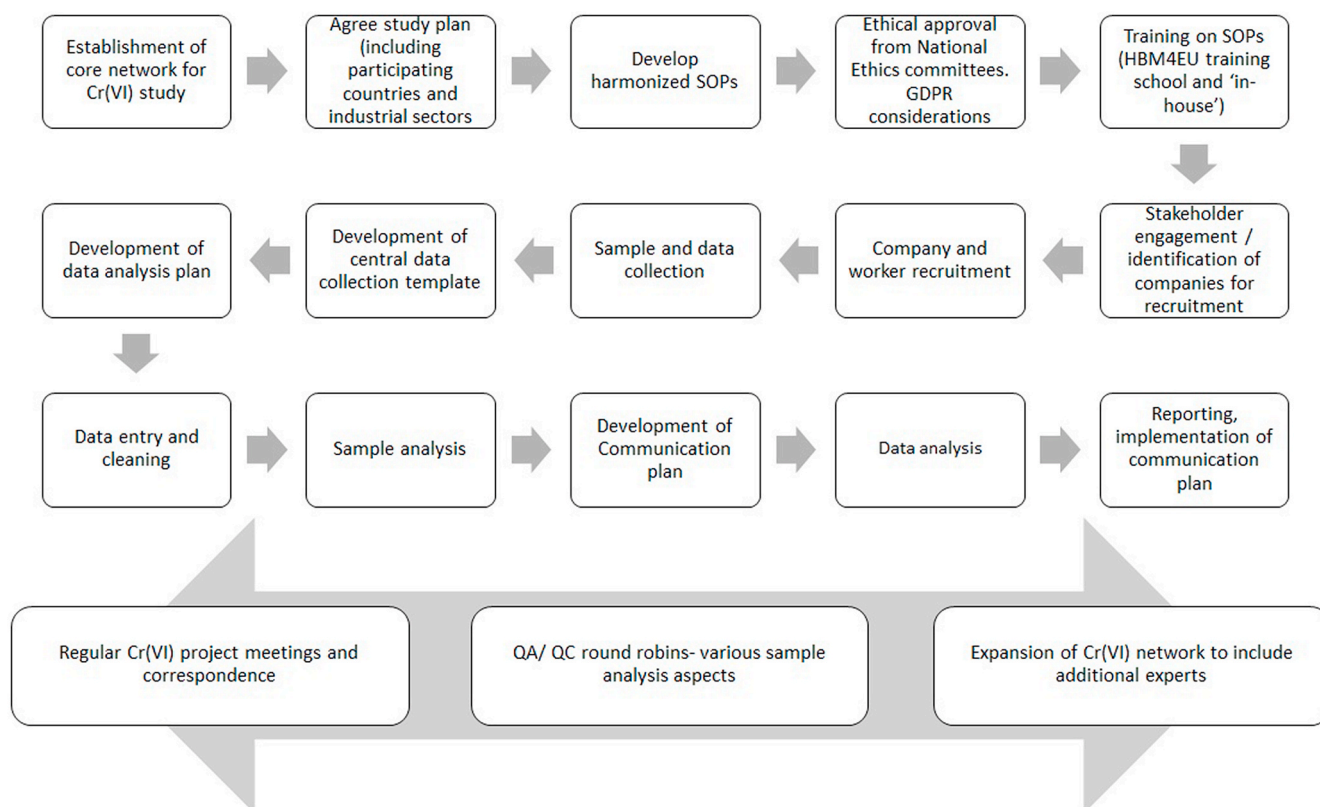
Establishment of core network for Cr(VI) study

Agree study plan (including participating countries and industrial sectors

Develop harmonized SOPs

Ethical approval from National Ethics committees. GDPR considerations

Training on SOPs (HBM4EU training school and 'in-house')

Stakeholder engagement / identification of companies for recruitment

Company and worker recruitment

Sample and data collection

Development of central data collection template

Development of data analysis plan

Data entry and cleaning

Sample analysis

Development of Communication plan

Data analysis

Reporting, implementation of communication plan

Regular Cr(VI) project meetings and correspondence

QA/ QC round robins- various sample analysis aspects

Expansion of Cr(VI) network to include additional experts